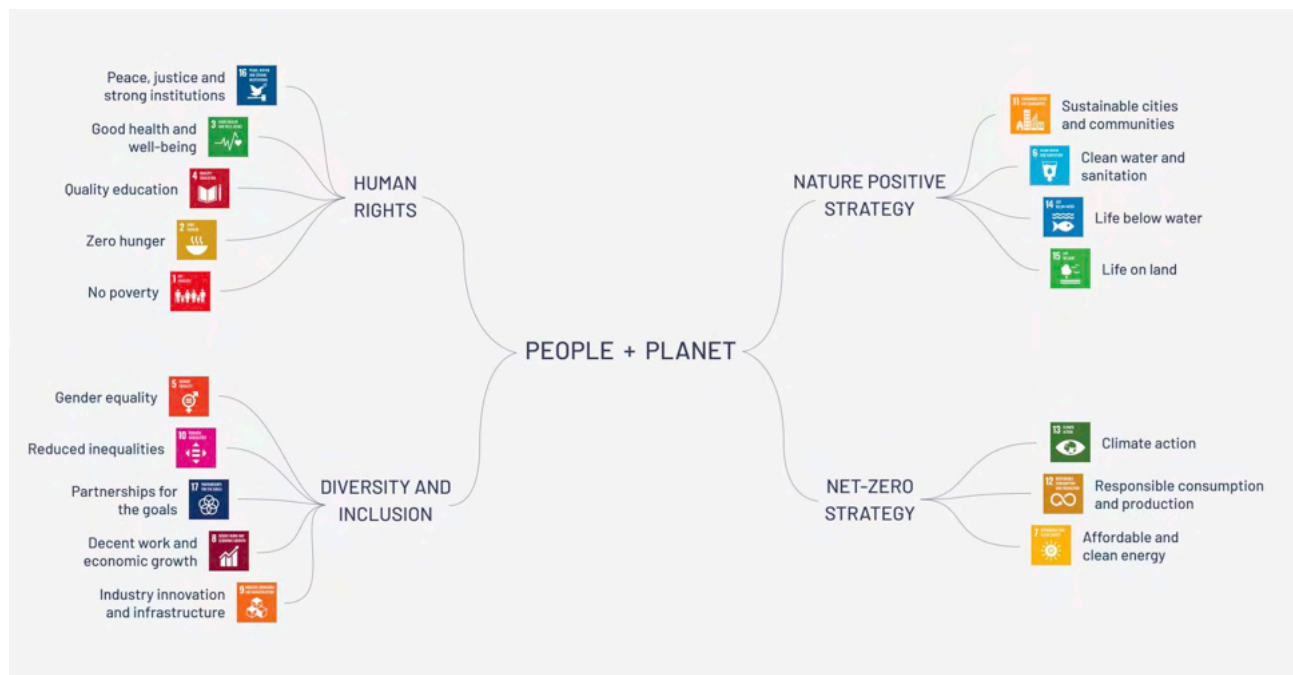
Peace, justice and strong institutions

16

Good health and well-being

3

Quality education

4

Zero hunger

2

No poverty

1

HUMAN RIGHTS

PEOPLE + PLANET

Gender equality

5

Reduced inequalities

10

Partnerships for the goals

17

Decent work and economic growth

8

Industry innovation and infrastructure

9

DIVERSITY AND INCLUSION

NATURE POSITIVE STRATEGY

11

Sustainable cities and communities

6

Clean water and sanitation

14

Life below water

15

Life on land

NET-ZERO STRATEGY

13

Climate action

12

Responsible consumption and production

7

Affordable and clean energy